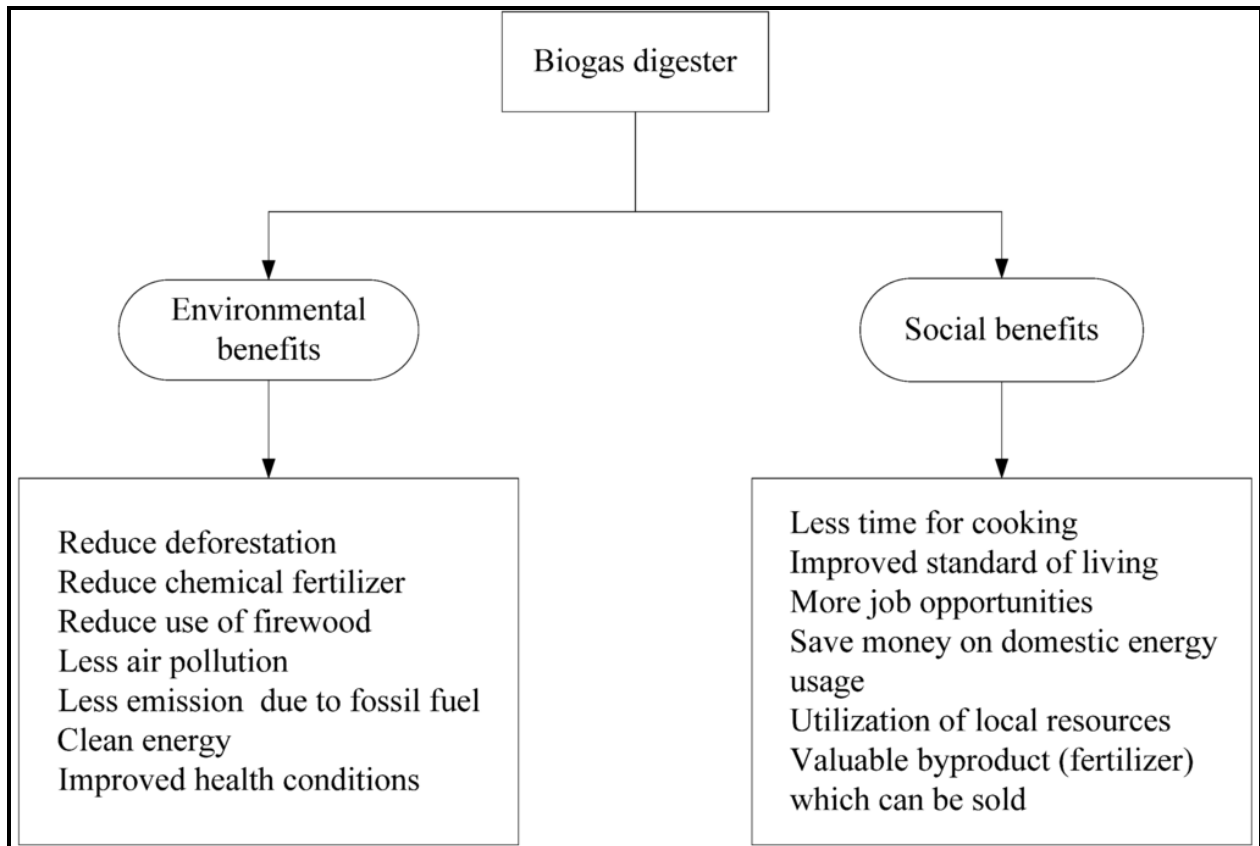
Biogas digester

Environmental benefits

Social benefits

Reduce deforestation
Reduce chemical fertilizer
Reduce use of firewood
Less air pollution
Less emission due to fossil fuel
Clean energy
Improved health conditions

Less time for cooking
Improved standard of living
More job opportunities
Save money on domestic energy usage
Utilization of local resources
Valuable byproduct (fertilizer) which can be sold